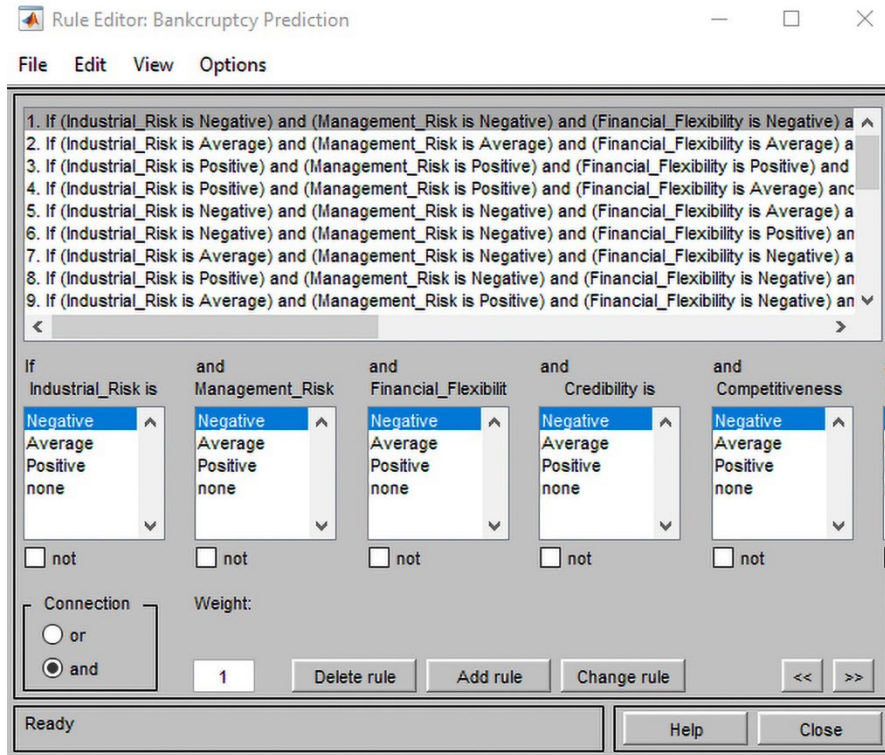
Rule Editor: Bankcruptcy Prediction

File Edit View Options

1. If (Industrial_Risk is Negative) and (Management_Risk is Negative) and (Financial_Flexibility is Negative) a
2. If (Industrial_Risk is Average) and (Management_Risk is Average) and (Financial_Flexibility is Average) a
3. If (Industrial_Risk is Positive) and (Management_Risk is Positive) and (Financial_Flexibility is Positive) and
4. If (Industrial_Risk is Positive) and (Management_Risk is Positive) and (Financial_Flexibility is Average) and
5. If (Industrial_Risk is Negative) and (Management_Risk is Negative) and (Financial_Flexibility is Average) a
6. If (Industrial_Risk is Negative) and (Management_Risk is Negative) and (Financial_Flexibility is Positive) an
7. If (Industrial_Risk is Average) and (Management_Risk is Negative) and (Financial_Flexibility is Negative) a
8. If (Industrial_Risk is Positive) and (Management_Risk is Negative) and (Financial_Flexibility is Negative) an
9. If (Industrial_Risk is Average) and (Management_Risk is Positive) and (Financial_Flexibility is Negative) an

If Industrial_Risk is
Negative
Average
Positive
none
not

and Management_Risk
Negative
Average
Positive
none
not

and Financial_Flexibilit
Negative
Average
Positive
none
not

and Credibility is
Negative
Average
Positive
none
not

and Competitiveness
Negative
Average
Positive
none
not

Connection
or
and

Weight:
1

Delete rule
Add rule
Change rule
<<
>>

Ready
Help
Close